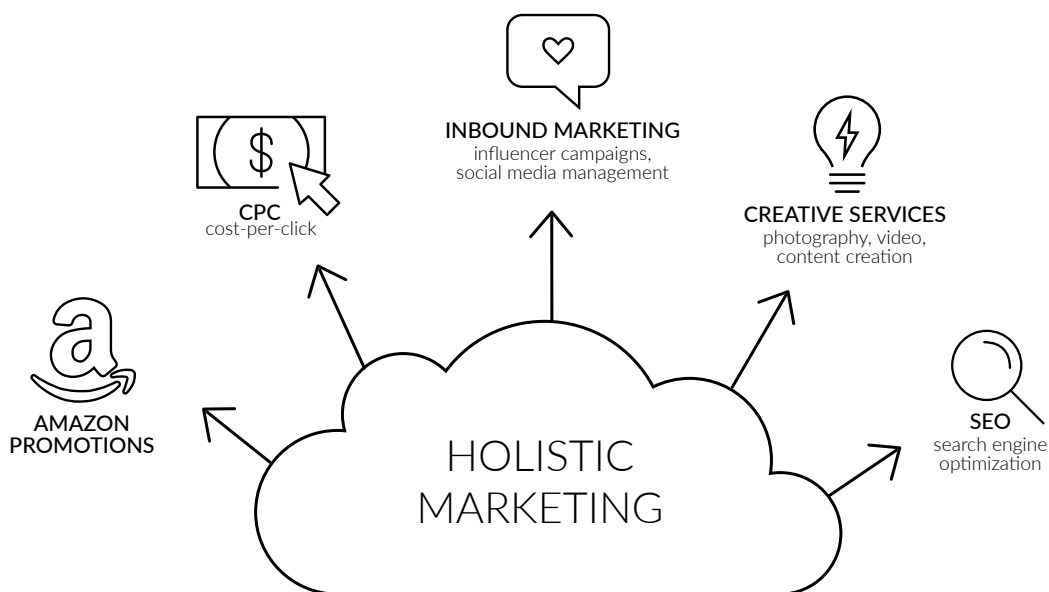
INBOUND MARKETING
influencer campaigns, social media management

CPC
cost-per-click

CREATIVE SERVICES
photography, video, content creation

a

AMAZON PROMOTIONS

SEO
search engine optimization

HOLISTIC MARKETING